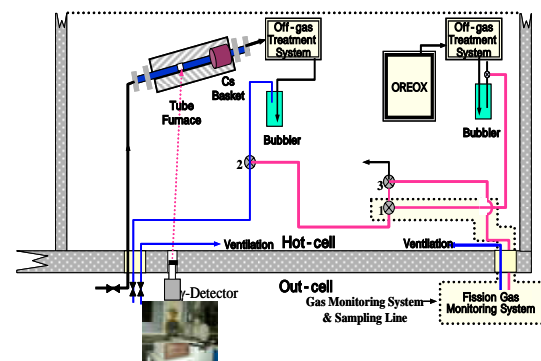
Off-gas Treatment System

Off-gas Treatment System

Cs Basket

OREOX

Tube Furnace

Bubbler

Bubbler

2

3

1

Ventilation

Hot-cell

Ventilation

γ-Detector

Out-cell

Gas Monitoring System & Sampling Line

Fission Gas Monitoring System